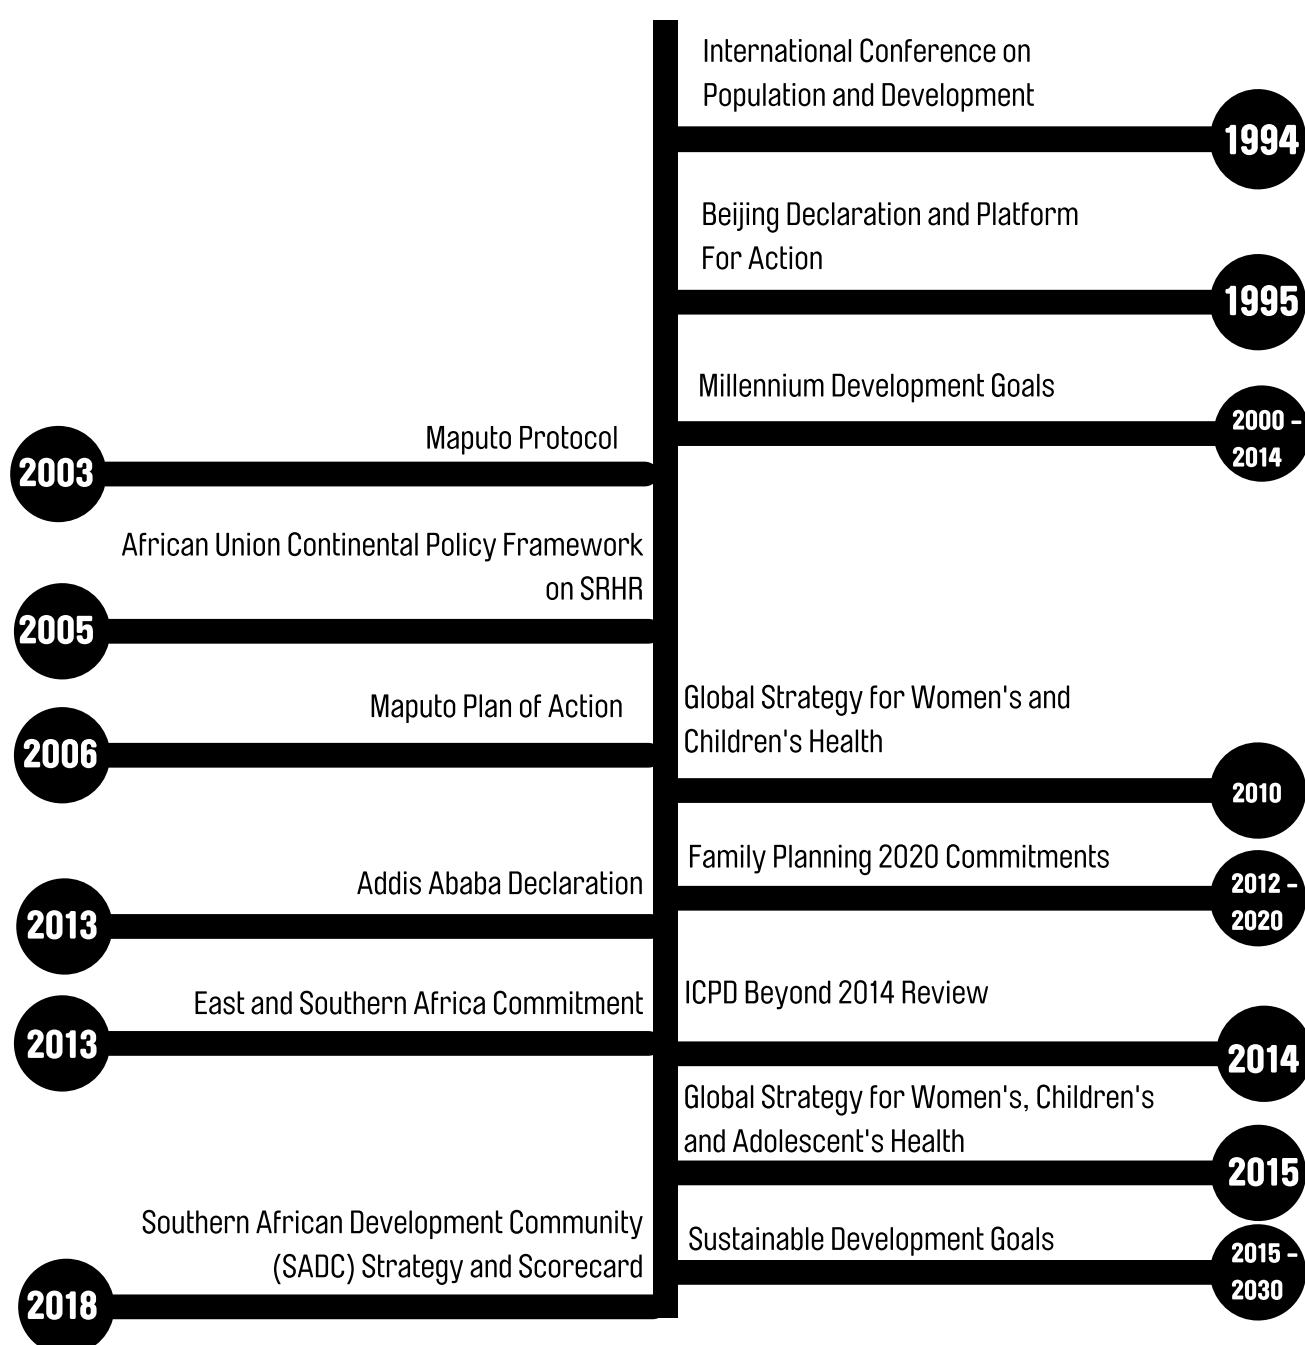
International Conference on Population and Development

1994

Beijing Declaration and Platform For Action

1995

Millennium Development Goals

2000 - 2014

Maputo Protocol

2003

African Union Continental Policy Framework on SRHR

2005

Maputo Plan of Action

2006

Global Strategy for Women's and Children's Health

2010

Family Planning 2020 Commitments

2012 - 2020

Addis Ababa Declaration

2013

East and Southern Africa Commitment

2013

ICPD Beyond 2014 Review

2014

Global Strategy for Women's, Children's and Adolescent's Health

2015

Southern African Development Community (SADC) Strategy and Scorecard

Sustainable Development Goals

2015 - 2030

2018